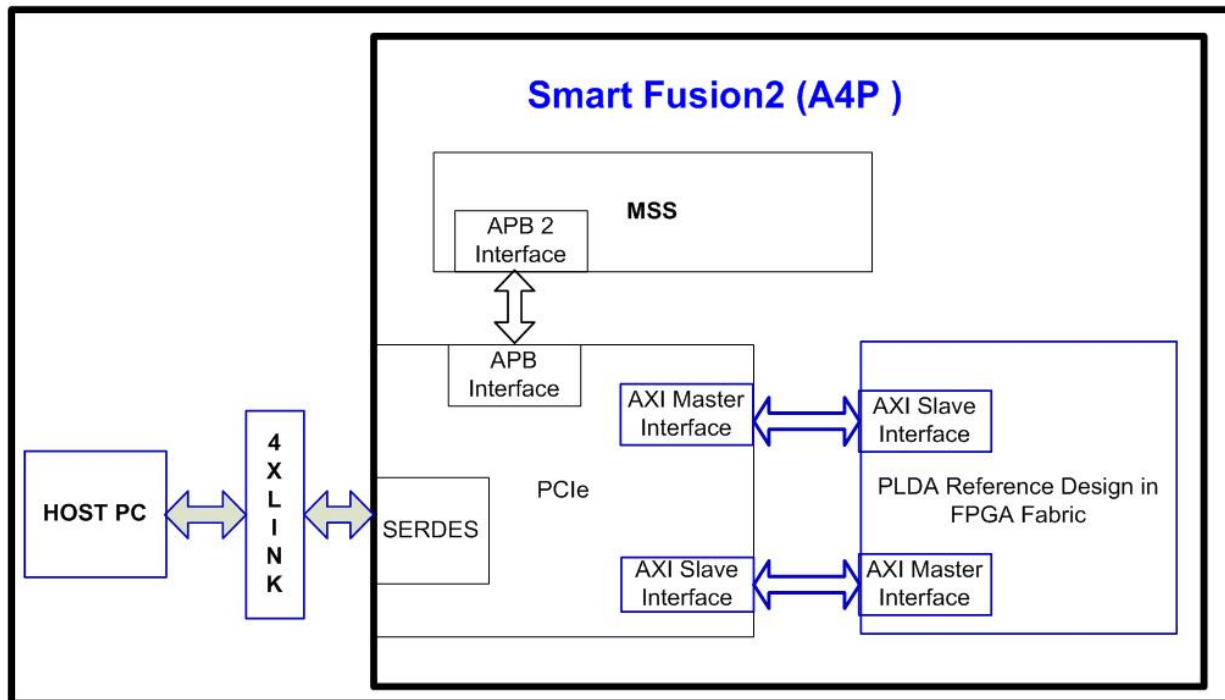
Smart Fusion2 (A4P )

MSS

APB 2
Interface

APB
Interface

AXI Master
Interface

AXI Slave
Interface

PLDA Reference Design in
FPGA Fabric

HOST PC

4
X
L
I
N
K

SERDES

PCIe

AXI Slave
Interface

AXI Master
Interface